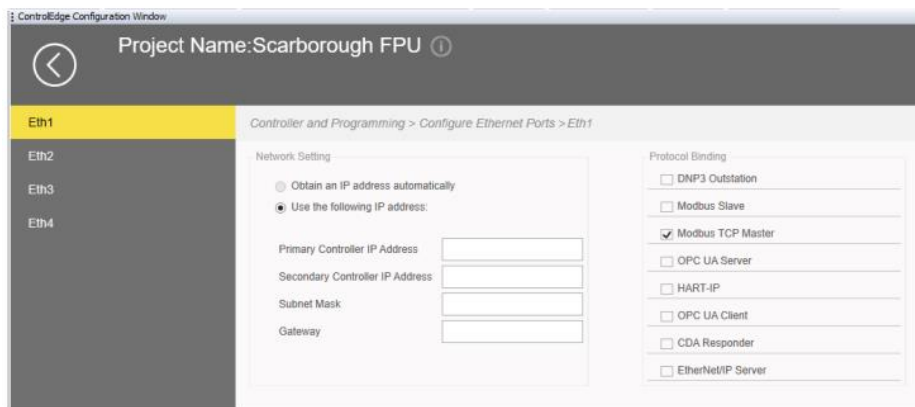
ControlEdge Configuration Window

Project Name:Scarborough FPU

Eth1
Eth2
Eth3
Eth4

Controller and Programming > Configure Ethernet Ports > Eth1

Network Setting

Obtain an IP address automatically
Use the following IP address:

Primary Controller IP Address
Secondary Controller IP Address
Subnet Mask
Gateway

Protocol Binding

DNP3 Outstation
Modbus Slave
Modbus TCP Master
OPC UA Server
HART-IP
OPC UA Client
CDA Responder
EtherNet/IP Server